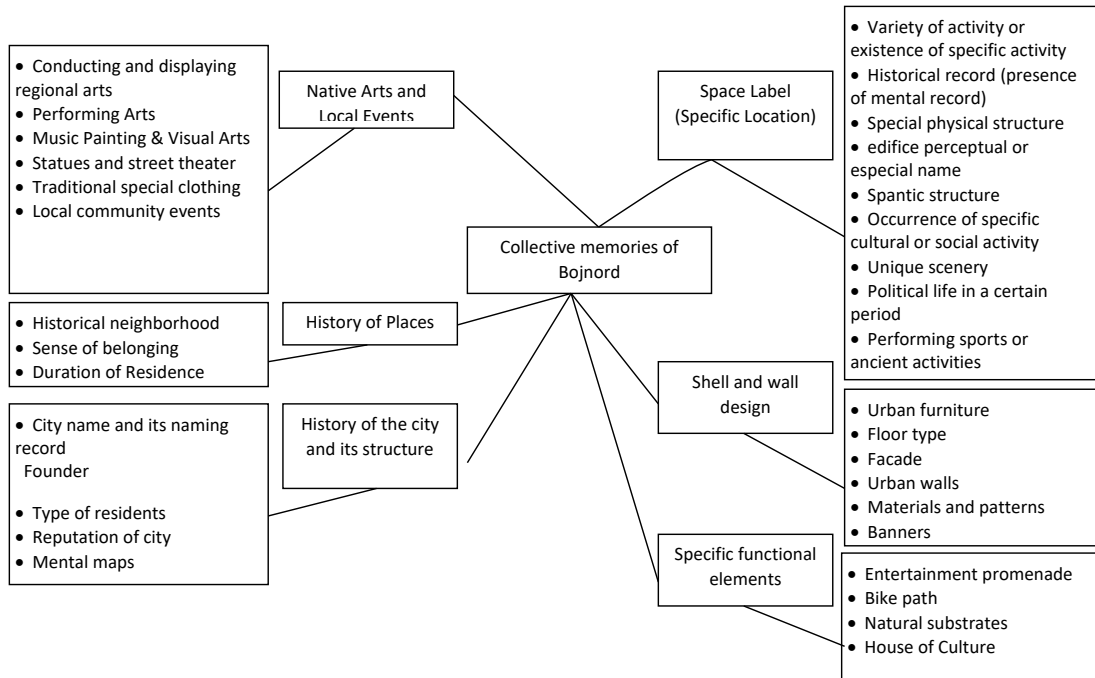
• Conducting and displaying regional arts
• Performing Arts
• Music Painting & Visual Arts
• Statues and street theater
• Traditional special clothing
• Local community events

Native Arts and Local Events

Space Label (Specific Location)

• Variety of activity or existence of specific activity
• Historical record (presence of mental record)
• Special physical structure
• edifice perceptual or especial name
• Spantic structure
• Occurrence of specific cultural or social activity
• Unique scenery
• Political life in a certain period
• Performing sports or ancient activities

Collective memories of Bojnord

• Historical neighborhood
• Sense of belonging
• Duration of Residence

History of Places

• City name and its naming record
Founder
• Type of residents
• Reputation of city
• Mental maps

History of the city and its structure

Shell and wall design

• Urban furniture
• Floor type
• Facade
• Urban walls
• Materials and patterns
• Banners

Specific functional elements

• Entertainment promenade
• Bike path
• Natural substrates
• House of Culture